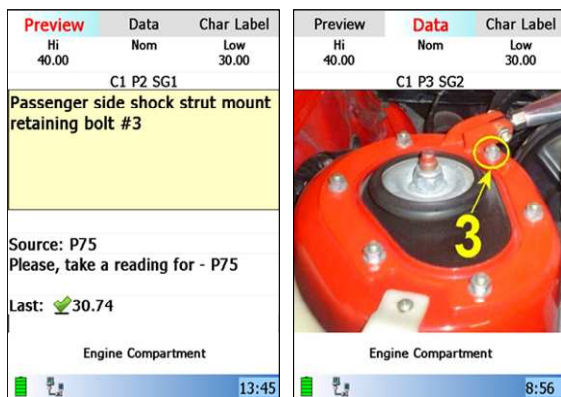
Preview Data Char Label

| Hi | Nom | Low |
|---|---|---|
| 40.00 | | 30.00 |

C1 P2 SG1

Passenger side shock strut mount retaining bolt #3

Source: P75

Please, take a reading for - P75

Last: 30.74

Engine Compartment

13:45

Preview Data Char Label

| Hi | Nom | Low |
|---|---|---|
| 40.00 | | 30.00 |

C1 P3 SG2

3

Engine Compartment

8:56